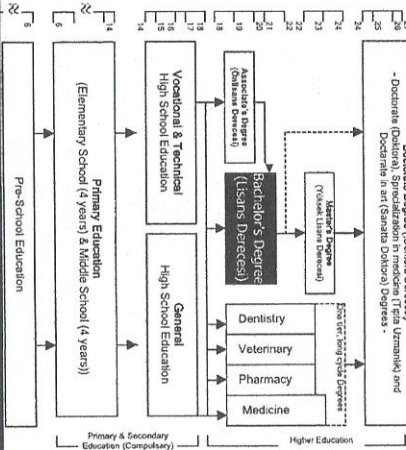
5
6
14
15
16
17
18
19
20
21
22
23
24
25
26

Pre-School Education

Primary Education
(Elementary School (4 years) & Middle School (4 years))

Vocational & Technical
High School Education

General
High School Education

Associate's Degree
(Onlisans Derecesi)

Bachelor's Degree
(Lisans Derecesi)

Master's Degree
(Yüksek Lisans Derecesi)

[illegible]
- Doctorate (Doktora), Specialization in medicine (Tıpta Uzmanlık) and Doctarate in art (Sanatta Doktora) Degrees -

Dentistry

Veterinary

Pharmacy

Medicine

One tier, long cycle Degrees

Primary & Secondary
Education (Compulsory)

Higher Education